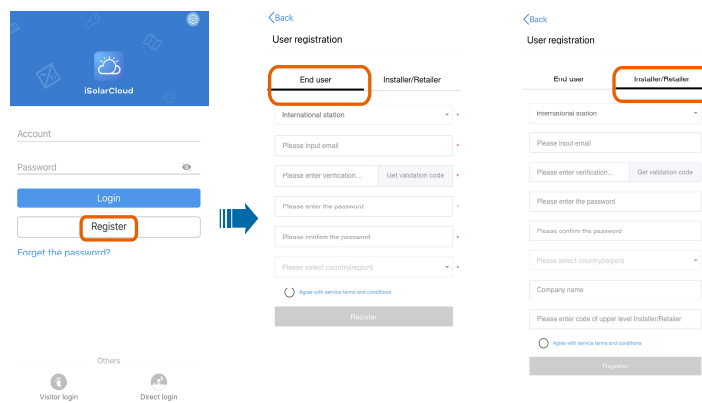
iSolarCloud

Account

Password

Login

Register

Forget the password?

Others

Visitor login

Direct login

Back

User registration

End user

Installer/Retailer

International station

Please input email

Please enter verification...

Get validation code

Please enter the password

Please confirm the password

Please select country(region)

Agree with service terms and conditions

Register

Back

User registration

End user

Installer/Retailer

International station

Please input email

Please enter verification...

Get validation code

Please enter the password

Please confirm the password

Please select country(region)

Company name

Please enter code of upper level Installer/Retailer

Agree with service terms and conditions

Register